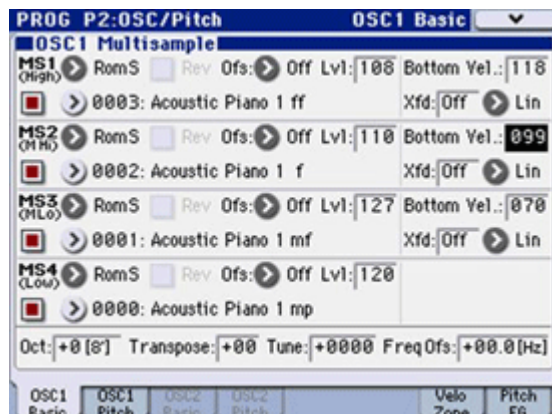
PROG P2:OSC/Pitch OSC1 Basic

OSC1 Multisample

MS1 (High) RomS Rev Ofs: Off Lvl: 108 Bottom Vel.: 118
0003: Acoustic Piano 1 ff Xfd: Off Lin

MS2 (M Hi) RomS Rev Ofs: Off Lvl: 110 Bottom Vel.: 099
0002: Acoustic Piano 1 f Xfd: Off Lin

MS3 (MLo) RomS Rev Ofs: Off Lvl: 127 Bottom Vel.: 070
0001: Acoustic Piano 1 mf Xfd: Off Lin

MS4 (Low) RomS Rev Ofs: Off Lvl: 120
0000: Acoustic Piano 1 mp

Oct: +0 [8'] Transpose: +00 Tune: +0000 Freq Ofs: +00.0 [Hz]

OSC1 Basic | OSC1 Pitch | OSC2 Basic | OSC2 Pitch | Velo Zone | Pitch EG